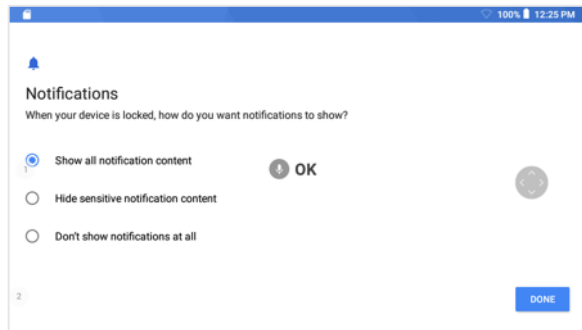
100% 12:25 PM

Notifications

When your device is locked, how do you want notifications to show?

1

Show all notification content

OK

Hide sensitive notification content

Don't show notifications at all

2

DONE